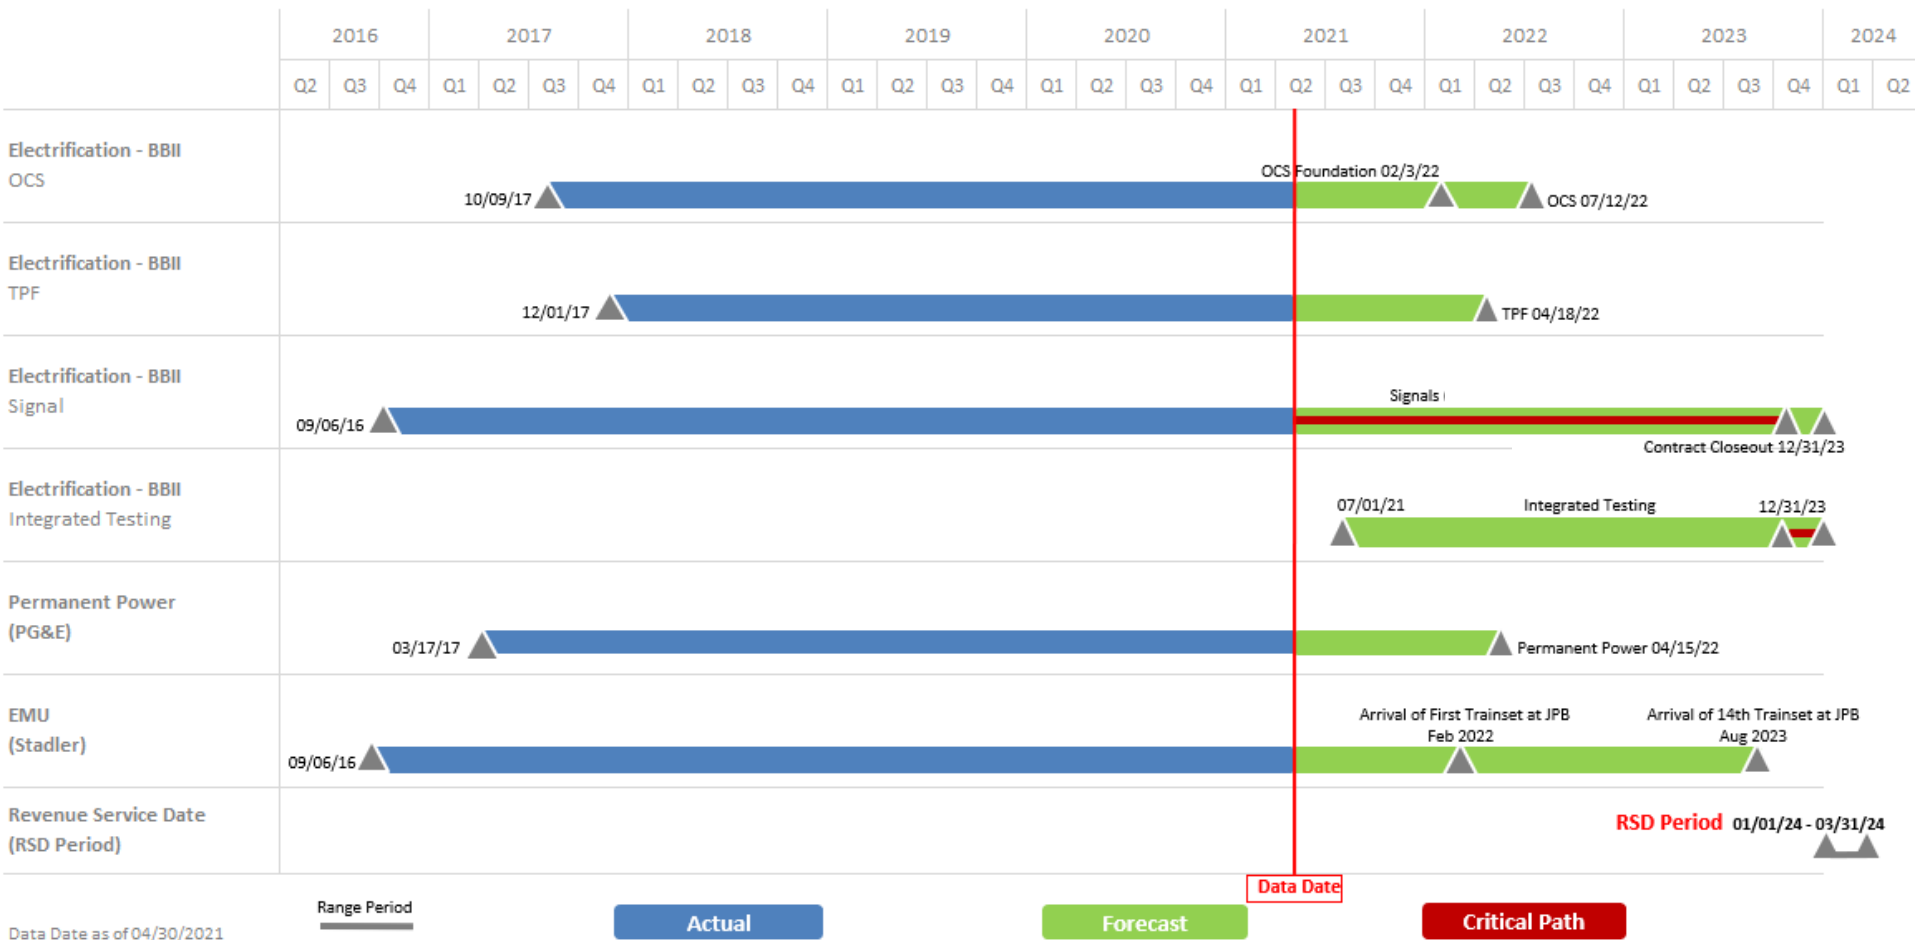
| | 2016 | | | 2017 | | | | 2018 | | | | 2019 | | | | 2020 | | | | 2021 | | | | 2022 | | | | 2023 | | | | 2024 | |
|---|---|---|---|---|---|---|---|---|---|---|---|---|---|---|---|---|---|---|---|---|---|---|---|---|---|---|---|---|---|---|---|---|---|
| | Q2 | Q3 | Q4 | Q1 | Q2 | Q3 | Q4 | Q1 | Q2 | Q3 | Q4 | Q1 | Q2 | Q3 | Q4 | Q1 | Q2 | Q3 | Q4 | Q1 | Q2 | Q3 | Q4 | Q1 | Q2 | Q3 | Q4 | Q1 | Q2 | Q3 | Q4 | Q1 | Q2 |

Electrification - BBII
OCS
10/09/17
OCS Foundation 02/3/22
OCS 07/12/22

Electrification - BBII
TPF
12/01/17
TPF 04/18/22

Electrification - BBII
Signal
09/06/16
Signals
Contract Closeout 12/31/23

Electrification - BBII
Integrated Testing
07/01/21
Integrated Testing
12/31/23

Permanent Power
(PG&E)
03/17/17
Permanent Power 04/15/22

EMU
(Stadler)
09/06/16
Arrival of First Trainset at JPB
Feb 2022
Arrival of 14th Trainset at JPB
Aug 2023

Revenue Service Date
(RSD Period)
RSD Period 01/01/24 - 03/31/24

Data Date

Data Date as of 04/30/2021
Range Period
Actual
Forecast
Critical Path